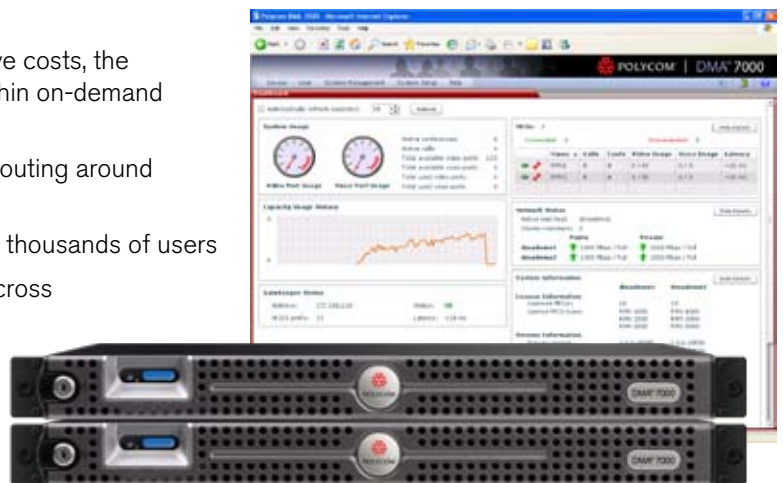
ve costs, the
hin on-demand

outing around

thousands of users

cross

Polycom DMA 7000 - Microsoft Internet Explorer

POLYCOM | DMA 7000

Device Users System Management System Setup Help

Dashboard

System Usage

Video Port Usage

Voice Port Usage

Capacity Usage History

Gatekeeper Status

Network Status

System Information

Hide Details

DMA 7000

POLYCOM

DMA 7000